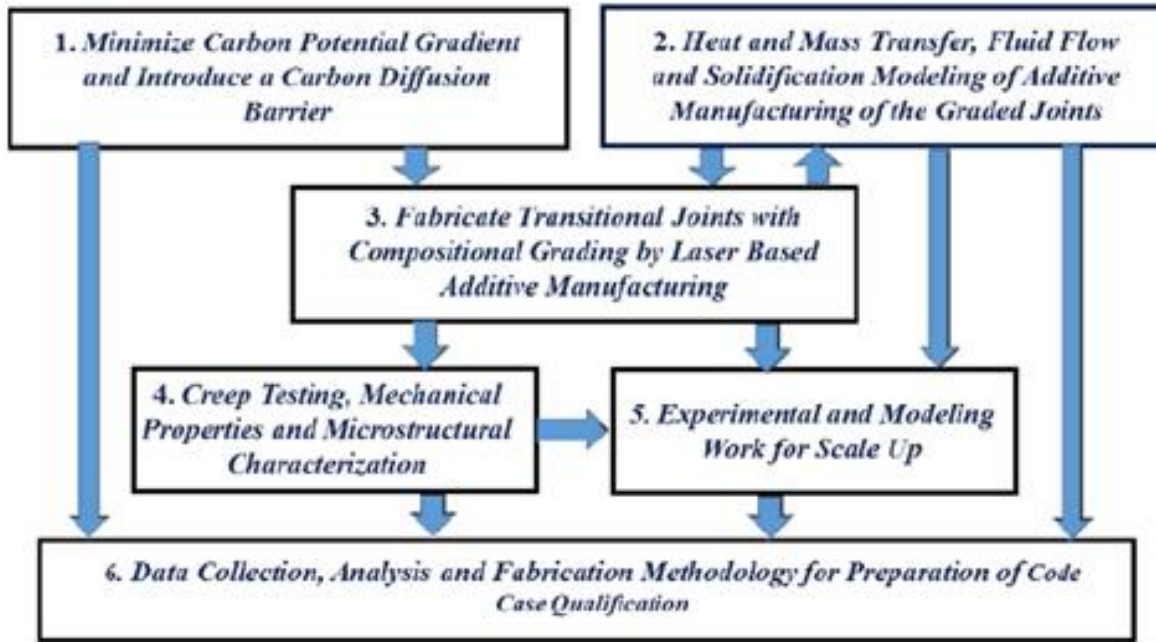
1. Minimize Carbon Potential Gradient and Introduce a Carbon Diffusion Barrier

2. Heat and Mass Transfer, Fluid Flow and Solidification Modeling of Additive Manufacturing of the Graded Joints

3. Fabricate Transitional Joints with Compositional Grading by Laser Based Additive Manufacturing

4. Creep Testing, Mechanical Properties and Microstructural Characterization

5. Experimental and Modeling Work for Scale Up

6. Data Collection, Analysis and Fabrication Methodology for Preparation of Code Case Qualification